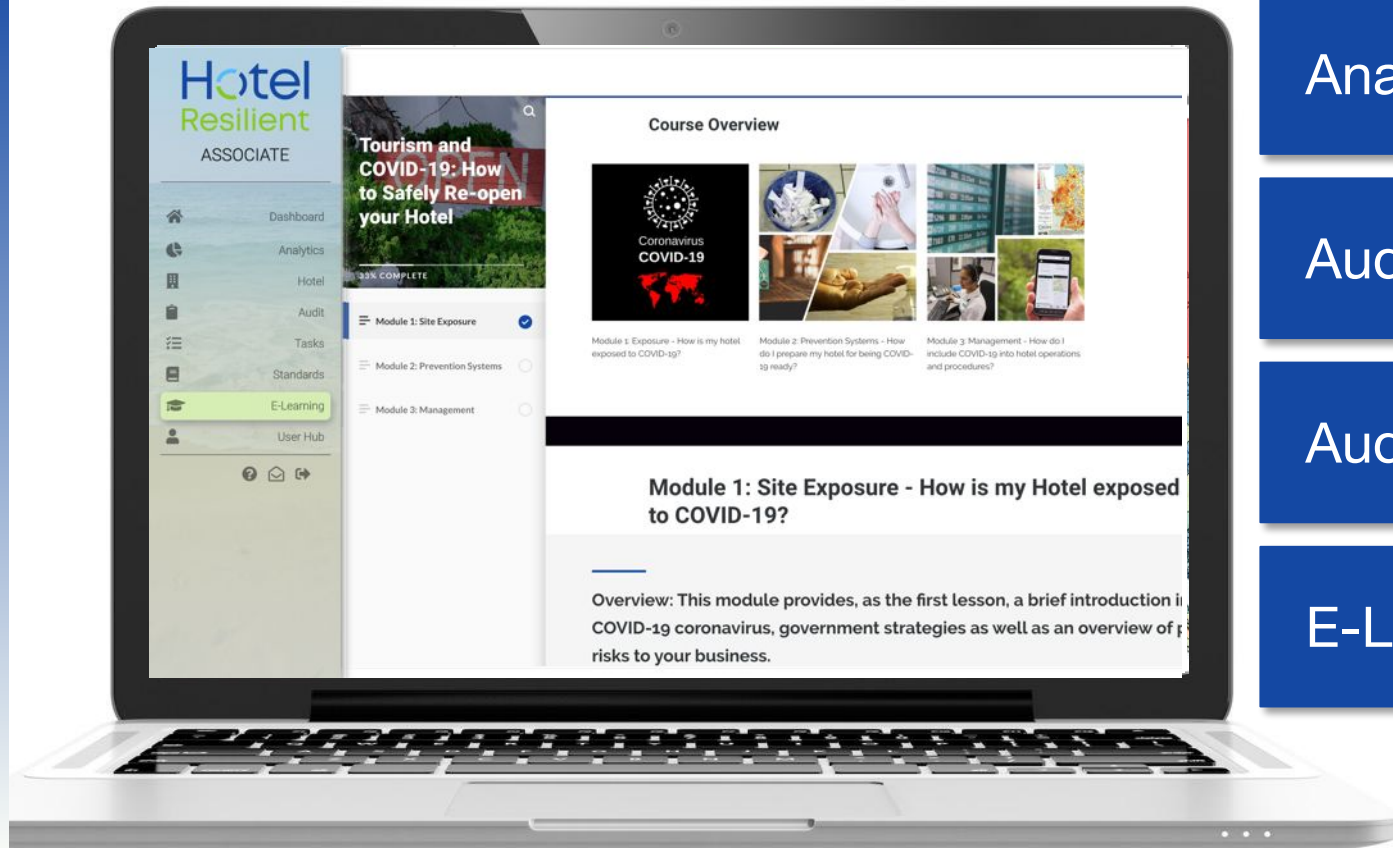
Hotel
Resilient
ASSOCIATE

Dashboard
Analytics
Hotel
Audit
Tasks
Standards
E-Learning
User Hub

Tourism and COVID-19: How to Safely Re-open your Hotel

33% COMPLETE

Module 1: Site Exposure
Module 2: Prevention Systems
Module 3: Management

Course Overview

Coronavirus
COVID-19

Module 1: Exposure - How is my hotel exposed to COVID-19?

Module 2: Prevention Systems - How do I prepare my hotel for being COVID-19 ready?

Module 3: Management - How do I include COVID-19 into hotel operations and procedures?

Module 1: Site Exposure - How is my Hotel exposed to COVID-19?

Overview: This module provides, as the first lesson, a brief introduction i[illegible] COVID-19 coronavirus, government strategies as well as an overview of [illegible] risks to your business.

Ana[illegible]

Aud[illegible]

Aud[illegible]

E-L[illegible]